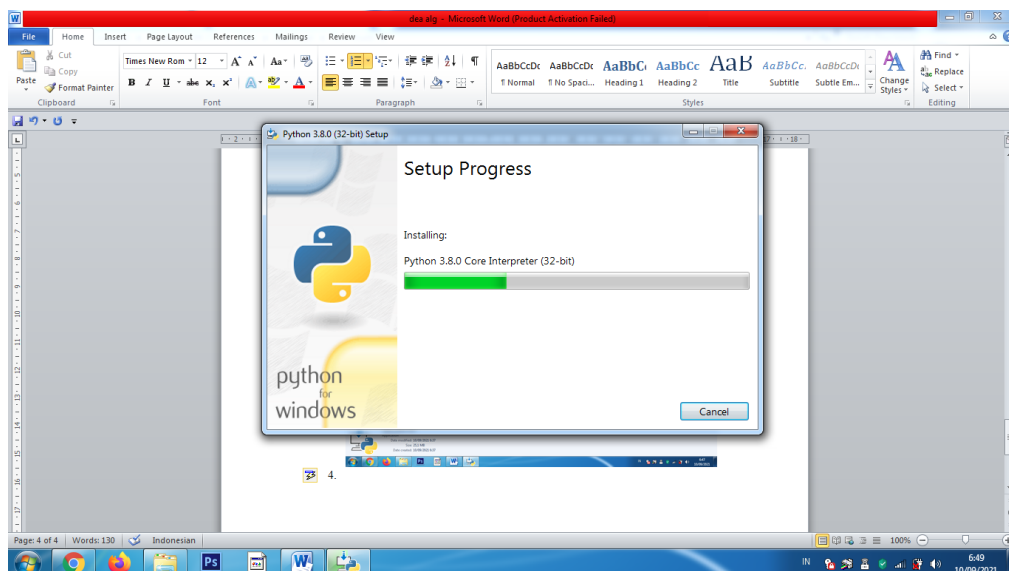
dea alg - Microsoft Word (Product Activation Failed)

File Home Insert Page Layout References Mailings Review View

Cut
Copy
Paste
Format Painter
Clipboard

Times New Rom 12
B I U abe x, x²
Font

Paragraph

AaBbCcDc ¶ Normal
AaBbCcDc ¶ No Spaci...
AaBbCc Heading 1
AaBbCc Heading 2
AaB Title
AaBbCc. Subtitle
AaBbCcDc Subtle Em...
Change Styles
Styles

Find
Replace
Select
Editing

Python 3.8.0 (32-bit) Setup

Setup Progress

Installing:

Python 3.8.0 Core Interpreter (32-bit)

python for windows

Cancel

4.

Page: 4 of 4 Words: 130 Indonesian

100%

IN 6:49 10/09/2021